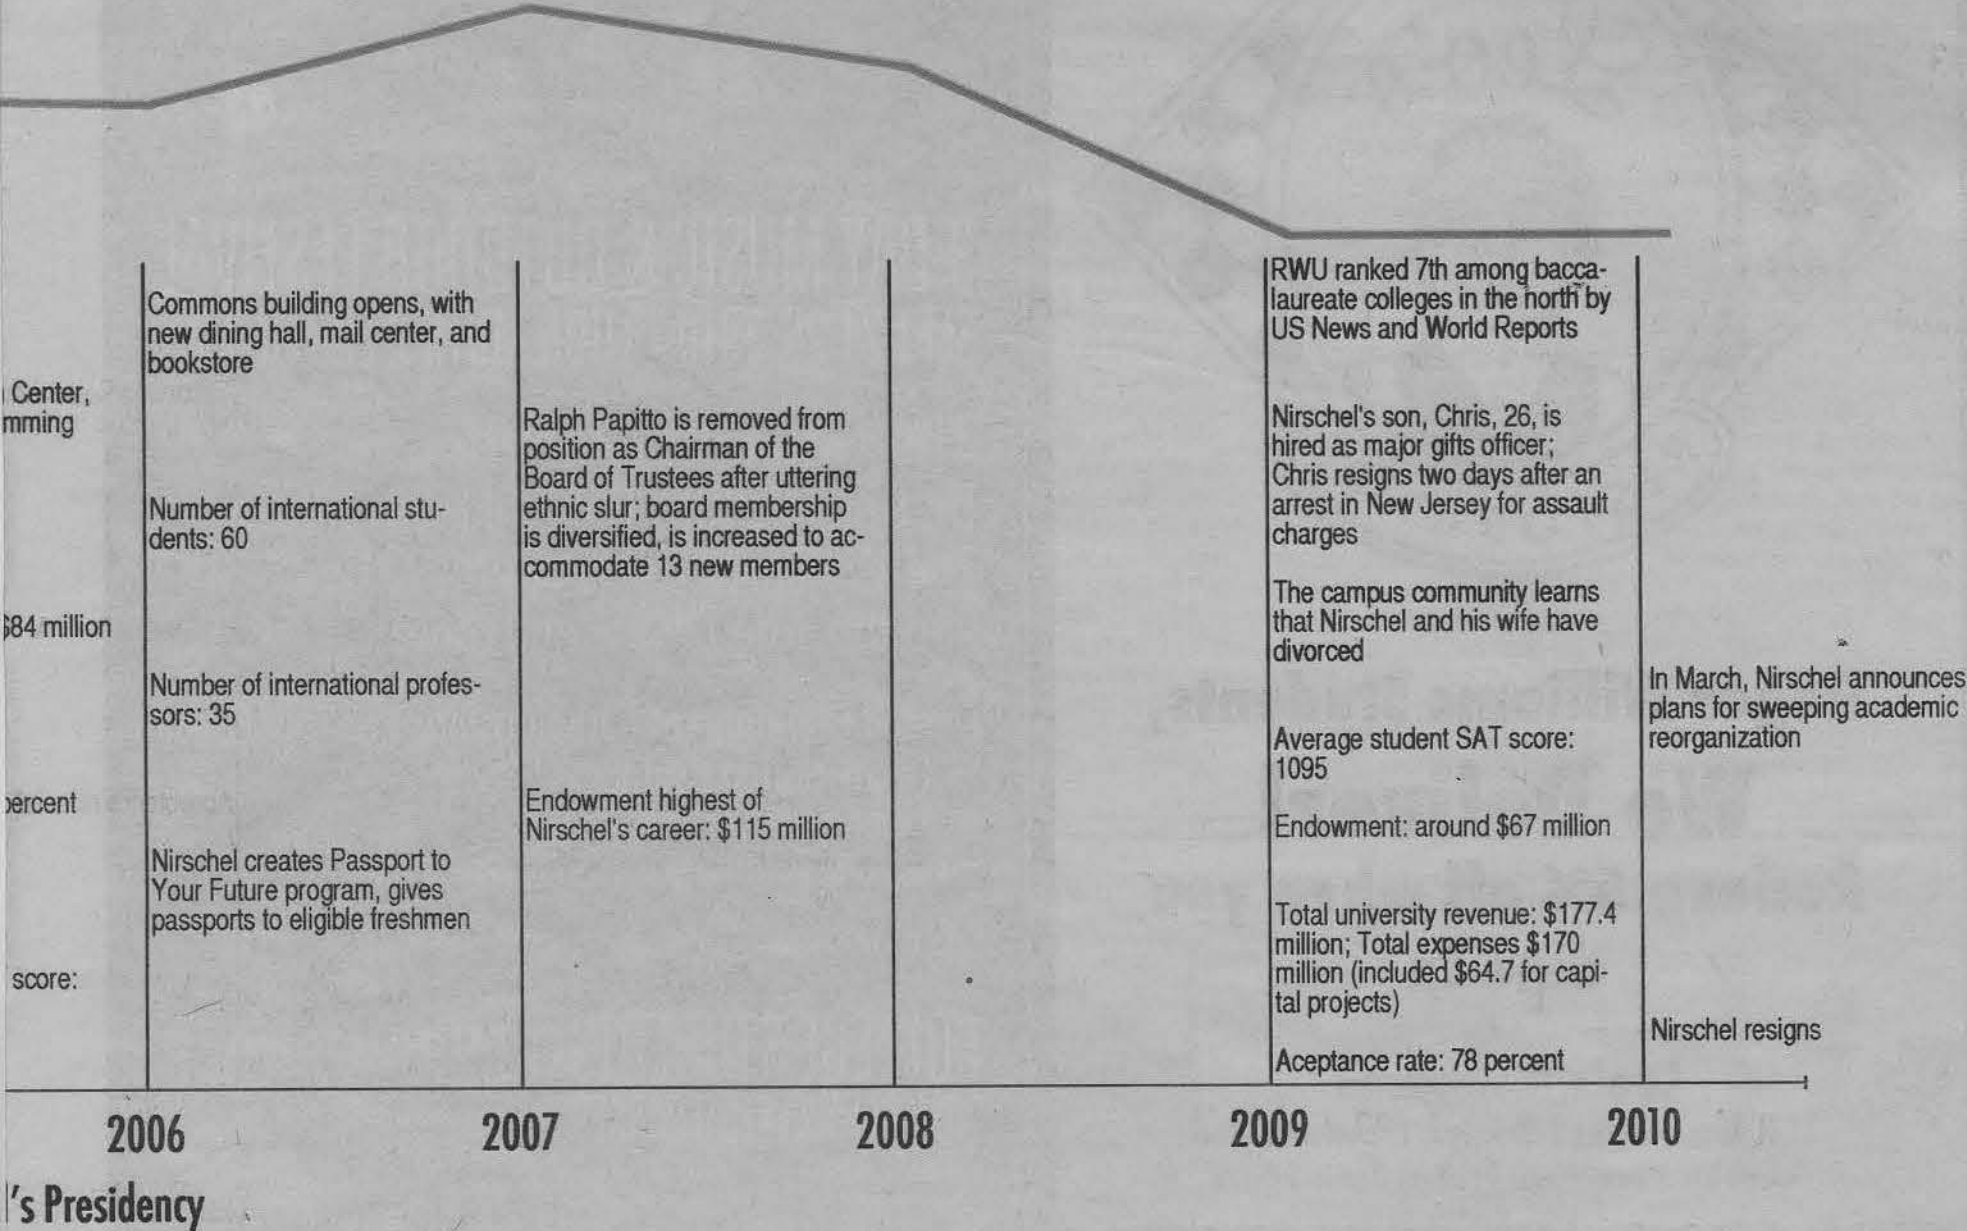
Center,
mming

$84 million

ercent

score:

Commons building opens, with new dining hall, mail center, and bookstore

Number of international students: 60

Number of international professors: 35

Nirschel creates Passport to Your Future program, gives passports to eligible freshmen

Ralph Papitto is removed from position as Chairman of the Board of Trustees after uttering ethnic slur; board membership is diversified, is increased to accommodate 13 new members

Endowment highest of Nirschel's career: $115 million

RWU ranked 7th among baccalaureate colleges in the north by US News and World Reports

Nirschel's son, Chris, 26, is hired as major gifts officer; Chris resigns two days after an arrest in New Jersey for assault charges

The campus community learns that Nirschel and his wife have divorced

Average student SAT score: 1095

Endowment: around $67 million

Total university revenue: $177.4 million; Total expenses $170 million (included $64.7 for capital projects)

Aceptance rate: 78 percent

In March, Nirschel announces plans for sweeping academic reorganization

Nirschel resigns

2006

2007

2008

2009

2010

l's Presidency